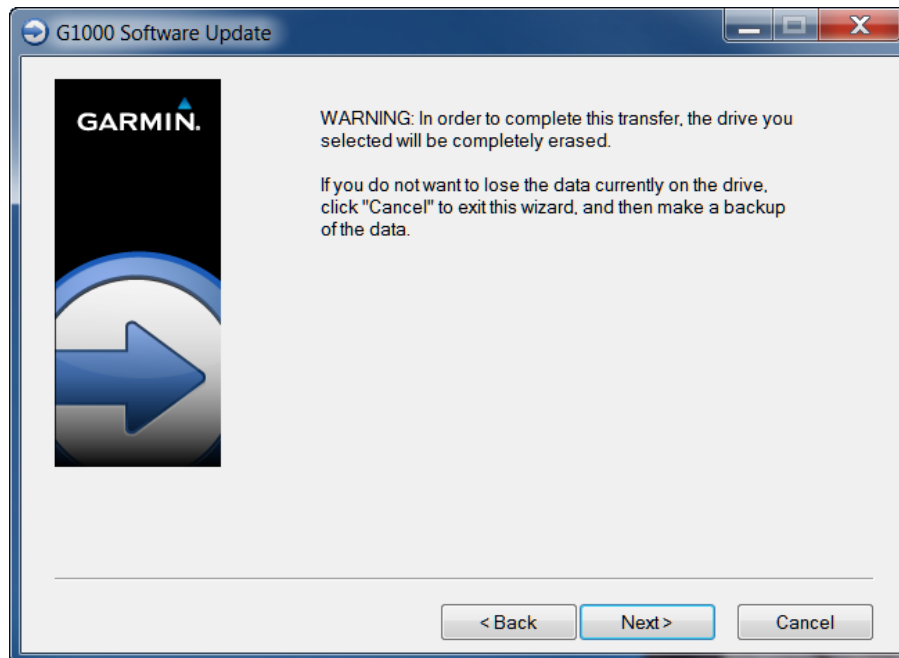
G1000 Software Update

GARMIN.

WARNING: In order to complete this transfer, the drive you selected will be completely erased.

If you do not want to lose the data currently on the drive, click "Cancel" to exit this wizard, and then make a backup of the data.

< Back

Next >

Cancel